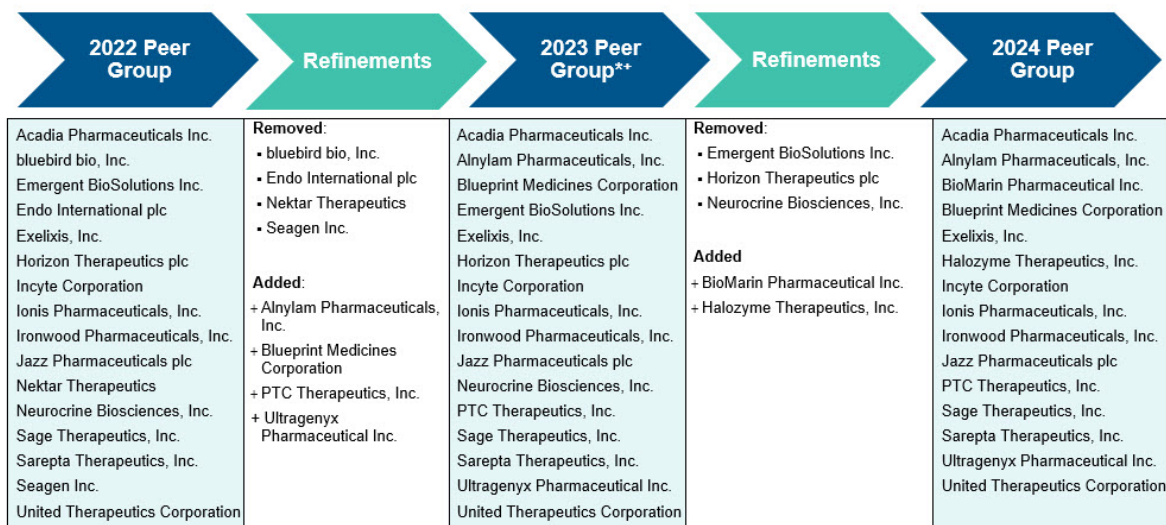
2022 Peer Group

Acadia Pharmaceuticals Inc.
bluebird bio, Inc.
Emergent BioSolutions Inc.
Endo International plc
Exelixis, Inc.
Horizon Therapeutics plc
Incyte Corporation
Ionis Pharmaceuticals, Inc.
Ironwood Pharmaceuticals, Inc.
Jazz Pharmaceuticals plc
Nektar Therapeutics
Neurocrine Biosciences, Inc.
Sage Therapeutics, Inc.
Sarepta Therapeutics, Inc.
Seagen Inc.
United Therapeutics Corporation

Refinements

Removed:
▪ bluebird bio, Inc.
▪ Endo International plc
▪ Nektar Therapeutics
▪ Seagen Inc.

Added:
+ Alnylam Pharmaceuticals, Inc.
+ Blueprint Medicines Corporation
+ PTC Therapeutics, Inc.
+ Ultragenyx Pharmaceutical Inc.

2023 Peer Group*+

Acadia Pharmaceuticals Inc.
Alnylam Pharmaceuticals, Inc.
Blueprint Medicines Corporation
Emergent BioSolutions Inc.
Exelixis, Inc.
Horizon Therapeutics plc
Incyte Corporation
Ionis Pharmaceuticals, Inc.
Ironwood Pharmaceuticals, Inc.
Jazz Pharmaceuticals plc
Neurocrine Biosciences, Inc.
PTC Therapeutics, Inc.
Sage Therapeutics, Inc.
Sarepta Therapeutics, Inc.
Ultragenyx Pharmaceutical Inc.
United Therapeutics Corporation

Refinements

Removed:
▪ Emergent BioSolutions Inc.
▪ Horizon Therapeutics plc
▪ Neurocrine Biosciences, Inc.

Added
+ BioMarin Pharmaceutical Inc.
+ Halozyme Therapeutics, Inc.

2024 Peer Group

Acadia Pharmaceuticals Inc.
Alnylam Pharmaceuticals, Inc.
BioMarin Pharmaceutical Inc.
Blueprint Medicines Corporation
Exelixis, Inc.
Halozyme Therapeutics, Inc.
Incyte Corporation
Ionis Pharmaceuticals, Inc.
Ironwood Pharmaceuticals, Inc.
Jazz Pharmaceuticals plc
PTC Therapeutics, Inc.
Sage Therapeutics, Inc.
Sarepta Therapeutics, Inc.
Ultragenyx Pharmaceutical Inc.
United Therapeutics Corporation